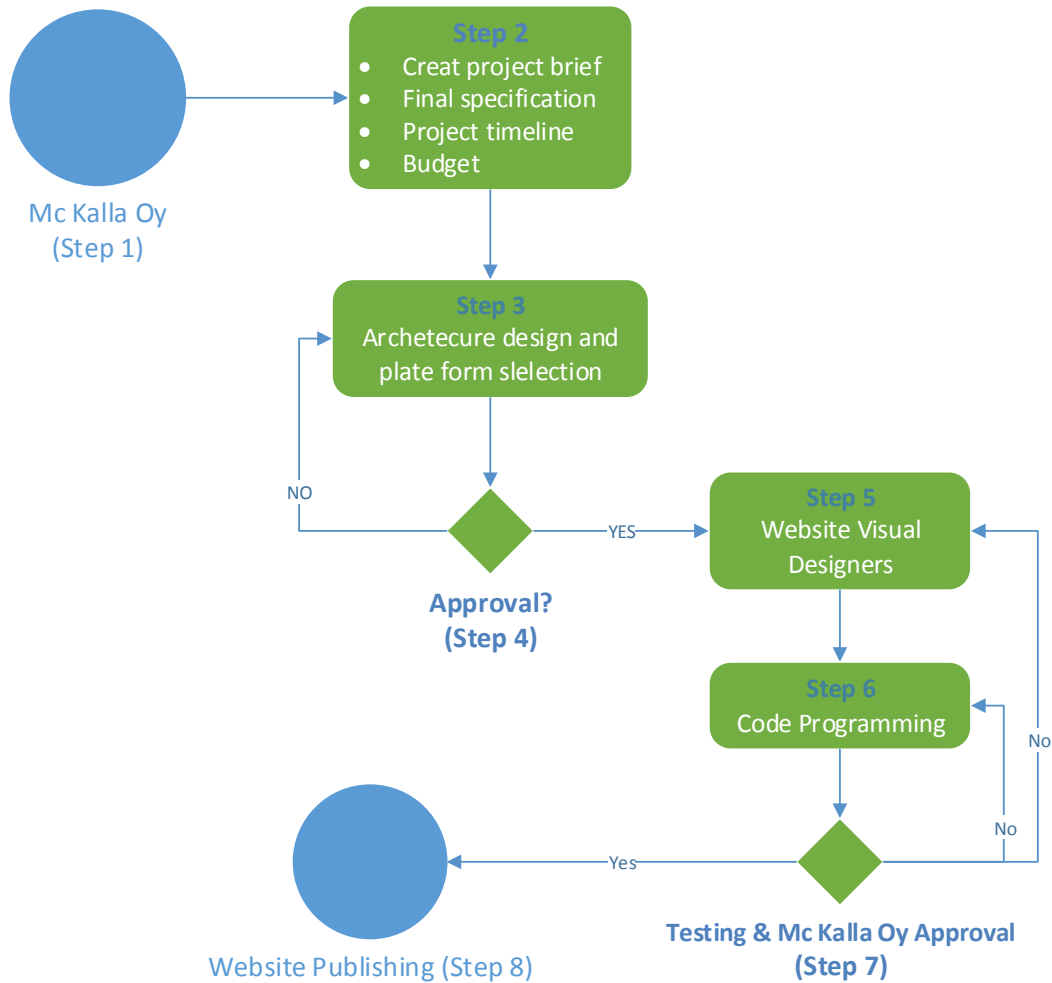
Mc Kalla Oy
(Step 1)

Step 2
- Creat project brief
- Final specification
- Project timeline
- Budget

Step 3
Archetecure design and plate form slelection

NO

YES

Approval?
(Step 4)

Step 5
Website Visual Designers

Step 6
Code Programming

No

No

Yes

Testing & Mc Kalla Oy Approval
(Step 7)

Website Publishing (Step 8)